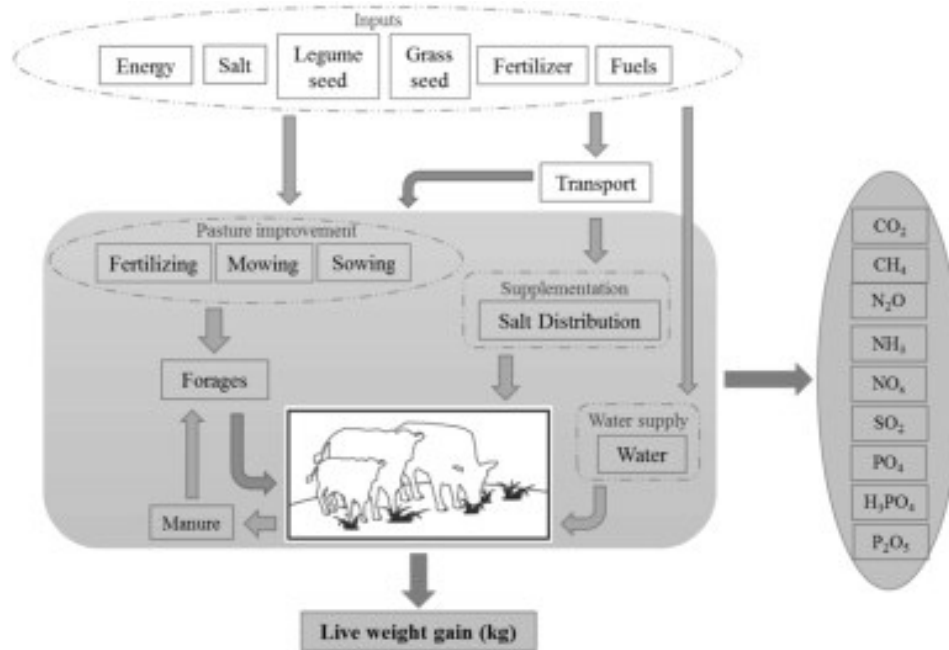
Inputs

Energy

Salt

Legume seed

Grass seed

Fertilizer

Fuels

Transport

Pasture improvement

Fertilizing

Mowing

Sowing

Supplementation

Salt Distribution

Forages

Water supply

Water

Manure

Live weight gain (kg)

$CO_2$

$CH_4$

$N_2O$

$NH_3$

$NO_x$

$SO_2$

$PO_4$

$H_3PO_4$

$P_2O_5$